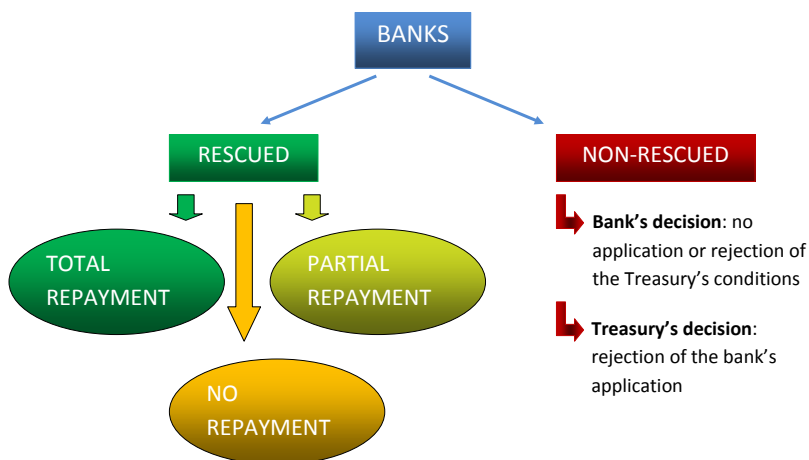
BANKS

RESCUED

NON-RESCUED

TOTAL REPAYMENT

PARTIAL REPAYMENT

NO REPAYMENT

**Bank's decision**: no application or rejection of the Treasury's conditions

**Treasury's decision**: rejection of the bank's application